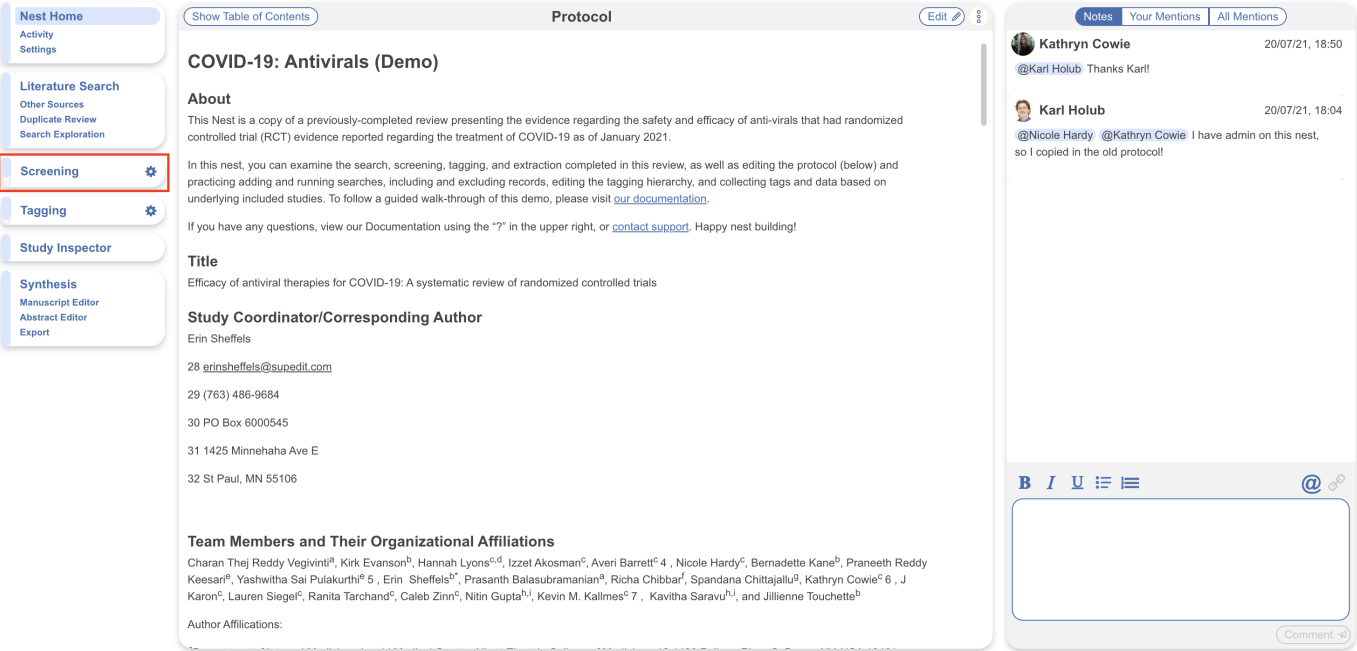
Nest Home
Activity
Settings

Literature Search
Other Sources
Duplicate Review
Search Exploration

Screening

Tagging

Study Inspector

Synthesis
Manuscript Editor
Abstract Editor
Export

Show Table of Contents
Protocol
Edit

COVID-19: Antivirals (Demo)

About
This Nest is a copy of a previously-completed review presenting the evidence regarding the safety and efficacy of anti-virals that had randomized controlled trial (RCT) evidence reported regarding the treatment of COVID-19 as of January 2021.

In this nest, you can examine the search, screening, tagging, and extraction completed in this review, as well as editing the protocol (below) and practicing adding and running searches, including and excluding records, editing the tagging hierarchy, and collecting tags and data based on underlying included studies. To follow a guided walk-through of this demo, please visit our documentation.

If you have any questions, view our Documentation using the "?" in the upper right, or contact support. Happy nest building!

Title
Efficacy of antiviral therapies for COVID-19: A systematic review of randomized controlled trials

Study Coordinator/Corresponding Author
Erin Sheffels

28 erinsheffels@supedit.com

29 (763) 486-9684

30 PO Box 6000545

31 1425 Minnehaha Ave E

32 St Paul, MN 55106

Team Members and Their Organizational Affiliations
Charan Thej Reddy Vegivinti$^{a}$, Kirk Evanson$^{b}$, Hannah Lyons$^{c,d}$, Izzet Akosman$^{c}$, Averi Barrett$^{c}$ 4 , Nicole Hardy$^{c}$, Bernadette Kane$^{b}$, Praneeth Reddy Keesari$^{e}$, Yashwitha Sai Pulakurthi$^{e}$ 5 , Erin Sheffels$^{b*}$, Prasanth Balasubramanian$^{a}$, Richa Chibbar$^{f}$, Spandana Chittajallu$^{g}$, Kathryn Cowie$^{c}$ 6 , J Karon$^{c}$, Lauren Siegel$^{c}$, Ranita Tarchand$^{c}$, Caleb Zinn$^{c}$, Nitin Gupta$^{h,i}$, Kevin M. Kallmes$^{c}$ 7 , Kavitha Saravu$^{h,i}$, and Jillienne Touchette$^{b}$

Author Affilications:

Notes Your Mentions All Mentions

Kathryn Cowie 20/07/21, 18:50
@Karl Holub Thanks Karl!

Karl Holub 20/07/21, 18:04
@Nicole Hardy @Kathryn Cowie I have admin on this nest, so I copied in the old protocol!

B I U
@
Comment